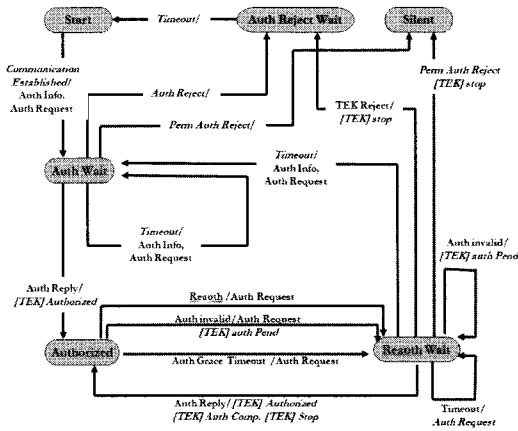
Start

Timeout/

Auth Reject Wait

Silent

Communication Established/ Auth Info, Auth Request

Auth Reject/

Perm Auth Reject/

TEK Reject/ [TEK] stop

Perm Auth Reject/ [TEK] stop

Auth Wait

Timeout/ Auth Info, Auth Request

Timeout/ Auth Info, Auth Request

Auth invalid/ [TEK] auth Pend

Auth Reply/ [TEK] Authorized

Reauth /Auth Request

Auth invalid/Auth Request [TEK] auth Pend

Authorized

Auth Grace Timeout /Auth Request

Reauth Wait

Auth Reply/ [TEK] Authorized [TEK] Auth Comp, [TEK] Stop

Timeout/ Auth Request